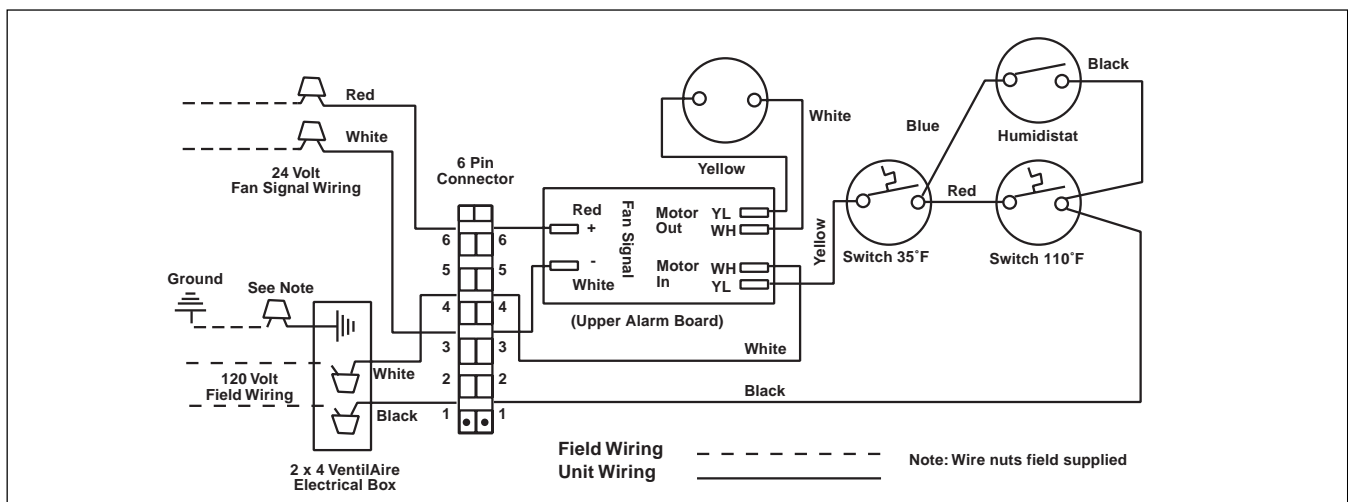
Red

White

24 Volt
Fan Signal Wiring

6 Pin
Connector

Ground

See Note

120 Volt
Field Wiring

White

Black

2 x 4 VentilAire
Electrical Box

6 6
5 5
4 4
3 3
2 2
1 1

Red
+
-
White

Fan Signal

Motor
Out

YL
WH

Motor
In

WH
YL

(Upper Alarm Board)

Yellow

White

Yellow

Blue

Black

Humidistat

Red

Switch 35˚F

Switch 110˚F

White

Black

Field Wiring
Unit Wiring

Note: Wire nuts field supplied